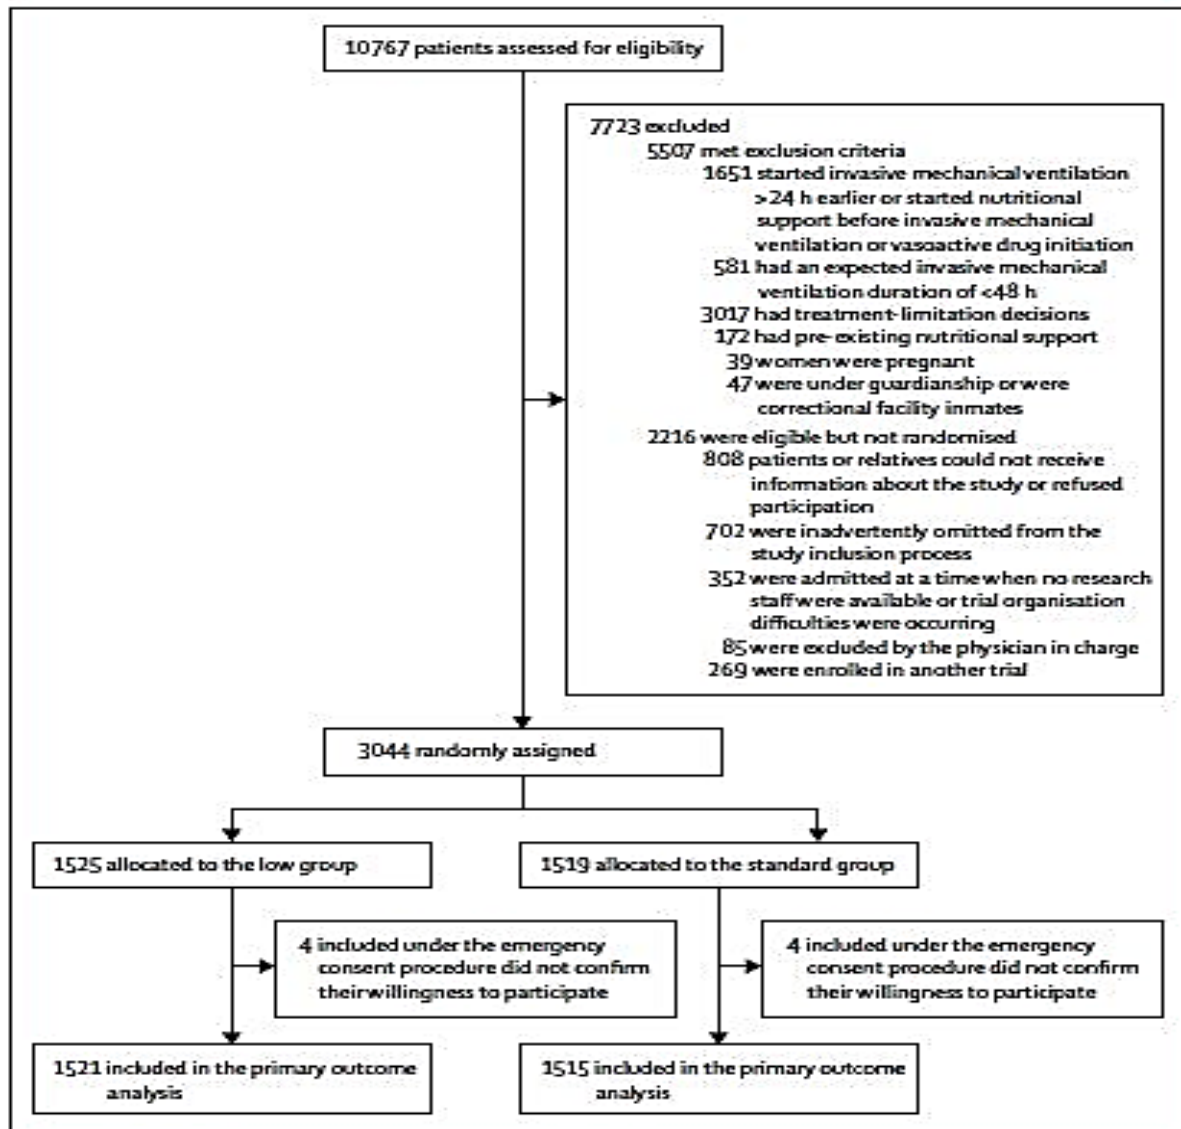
10767 patients assessed for eligibility

7723 excluded
5507 met exclusion criteria
1651 started invasive mechanical ventilation >24 h earlier or started nutritional support before invasive mechanical ventilation or vasoactive drug initiation
581 had an expected invasive mechanical ventilation duration of <48 h
3017 had treatment-limitation decisions
172 had pre-existing nutritional support
39 women were pregnant
47 were under guardianship or were correctional facility inmates
2216 were eligible but not randomised
808 patients or relatives could not receive information about the study or refused participation
702 were inadvertently omitted from the study inclusion process
352 were admitted at a time when no research staff were available or trial organisation difficulties were occurring
85 were excluded by the physician in charge
269 were enrolled in another trial

3044 randomly assigned

1525 allocated to the low group

1519 allocated to the standard group

4 included under the emergency consent procedure did not confirm theirwillingness to participate

4 included under the emergency consent procedure did not confirm their willingness to participate

1521 included in the primary outcome analysis

1515 included in the primary outcome analysis